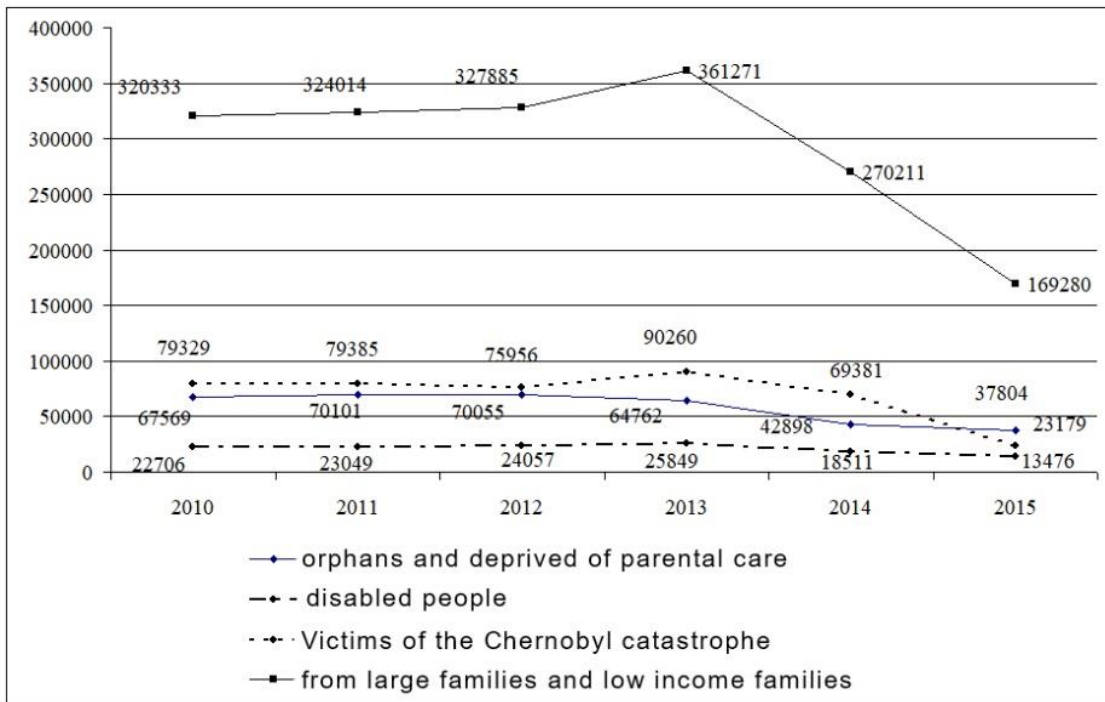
400000
350000
300000
250000
200000
150000
100000
50000
0

320333
324014
327885
361271
270211
169280

79329
79385
75956
90260
69381
37804

67569
70101
70055
64762
42898
23179

22706
23049
24057
25849
18511
13476

2010
2011
2012
2013
2014
2015

orphans and deprived of parental care
disabled people
Victims of the Chernobyl catastrophe
from large families and low income families